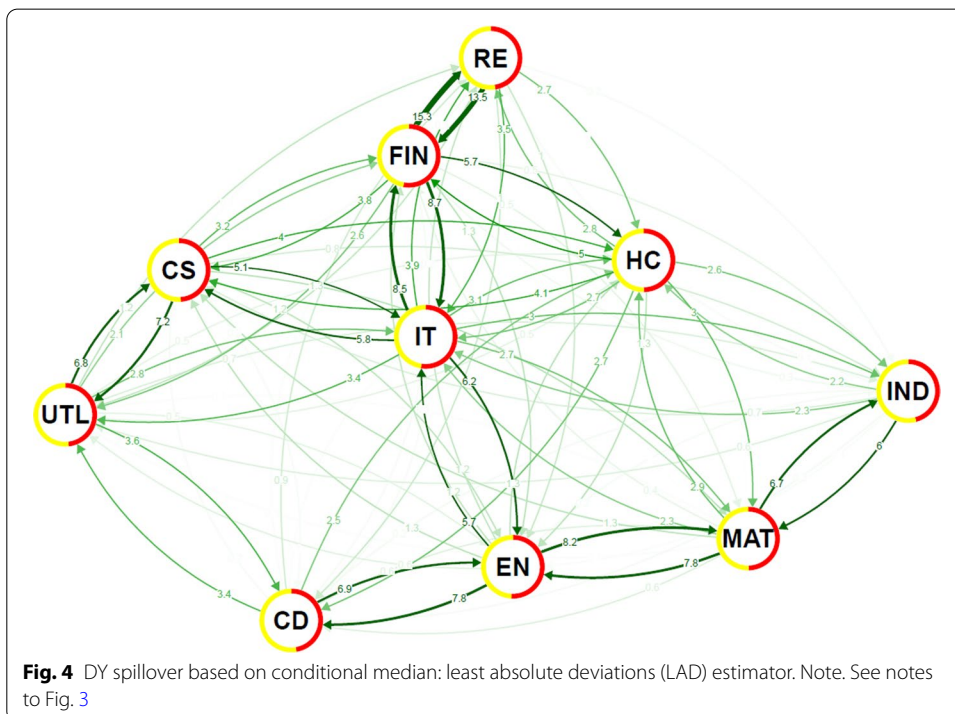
RE
FIN
CS
HC
IT
UTL
IND
MAT
EN
CD
15.3
13.5
2.7
3.5
5.7
8.7
3.8
3.2
4
2.6
2.8
5
5.1
3.9
8.5
3.1
4.1
2.7
2.6
7.2
6.8
5.8
3.4
6.2
2.7
2.7
2.2
2.3
3.6
6
6.7
2.9
5.7
2.3
2.5
8.2
7.8
6.9
7.8
3.4
1.3

**Fig. 4** DY spillover based on conditional median: least absolute deviations (LAD) estimator. Note. See notes to Fig. 3